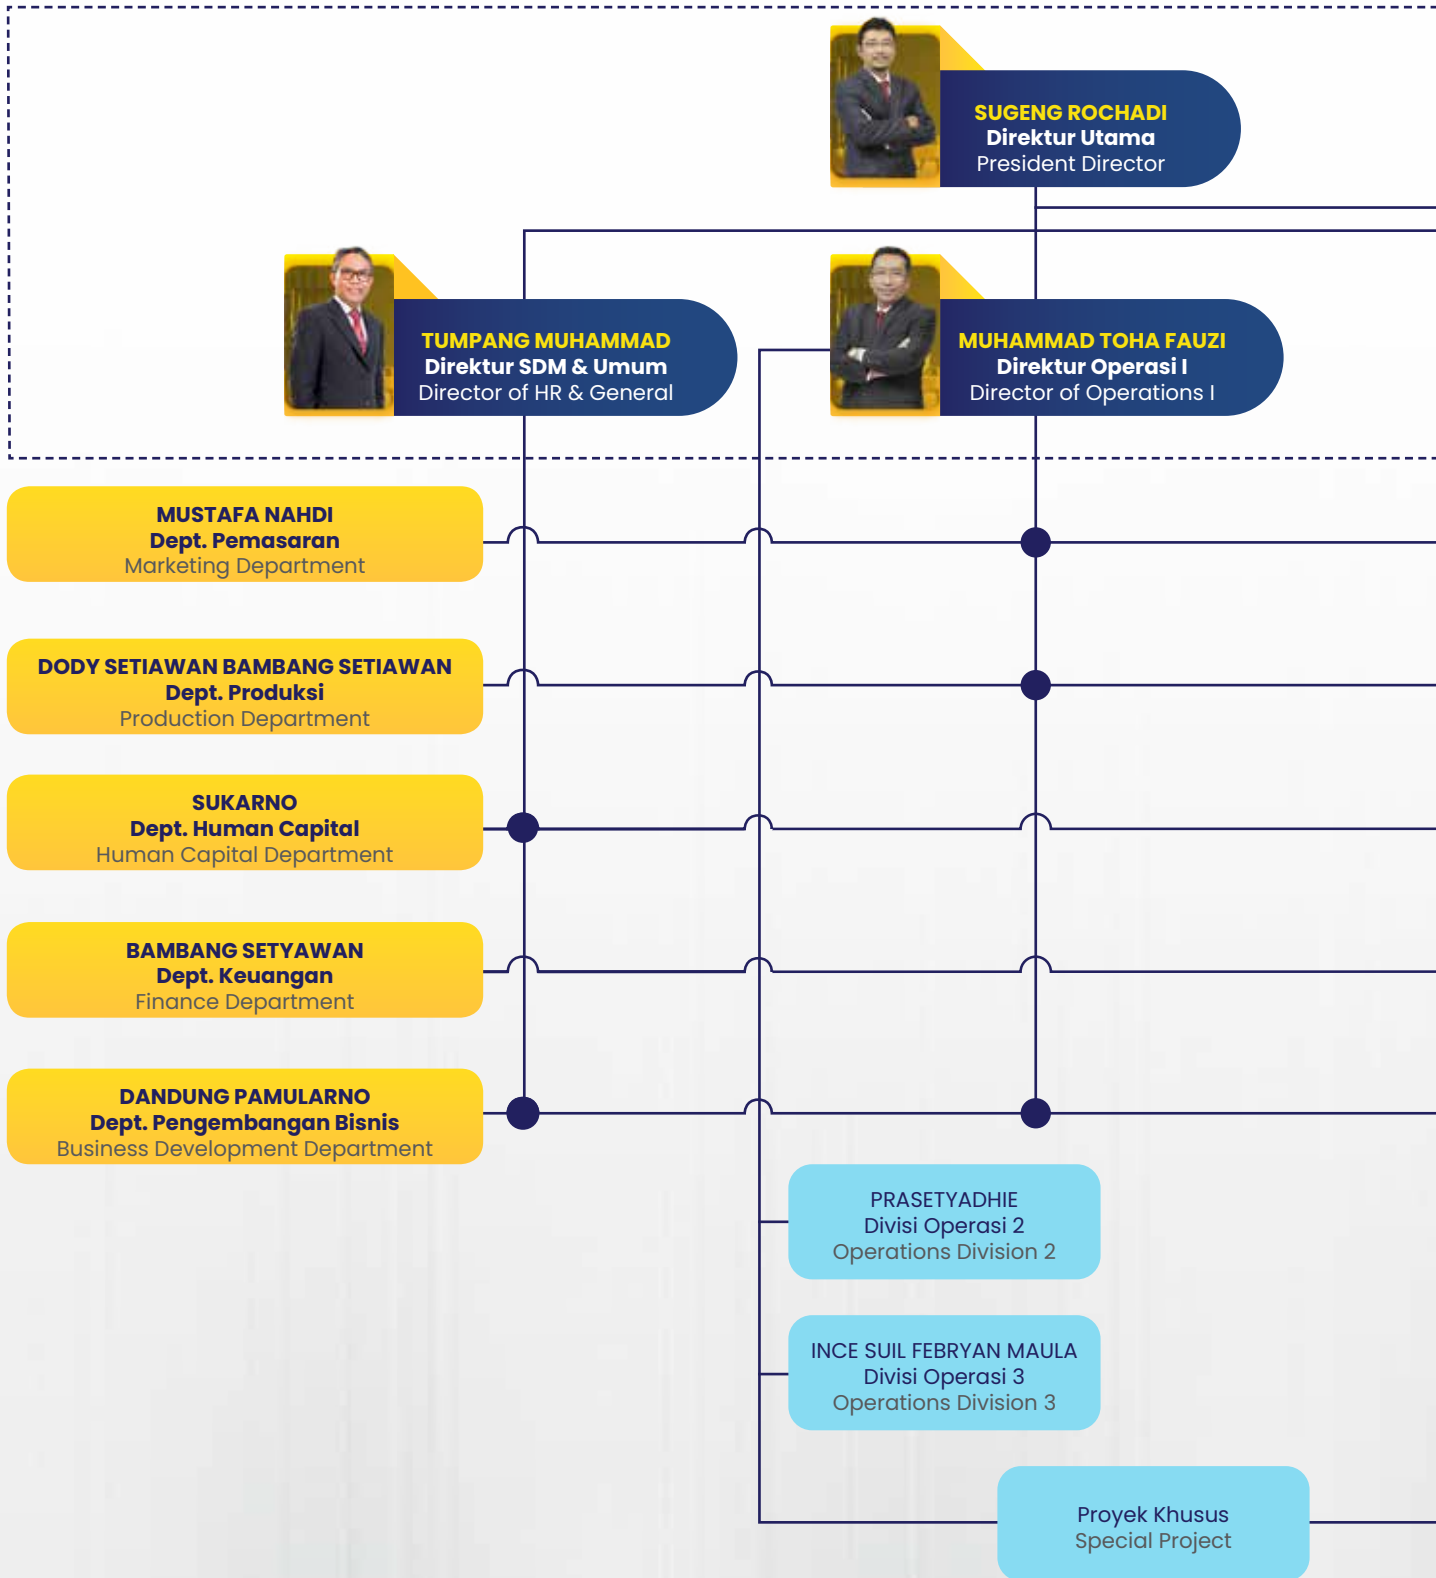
SUGENG ROCHADI
Direktur Utama
President Director

TUMPANG MUHAMMAD
Direktur SDM & Umum
Director of HR & General

MUHAMMAD TOHA FAUZI
Direktur Operasi I
Director of Operations I

MUSTAFA NAHDI
Dept. Pemasaran
Marketing Department

DODY SETIAWAN BAMBANG SETIAWAN
Dept. Produksi
Production Department

SUKARNO
Dept. Human Capital
Human Capital Department

BAMBANG SETYAWAN
Dept. Keuangan
Finance Department

DANDUNG PAMULARNO
Dept. Pengembangan Bisnis
Business Development Department

PRASETYADHIE
Divisi Operasi 2
Operations Division 2

INCE SUIL FEBRYAN MAULA
Divisi Operasi 3
Operations Division 3

Proyek Khusus
Special Project